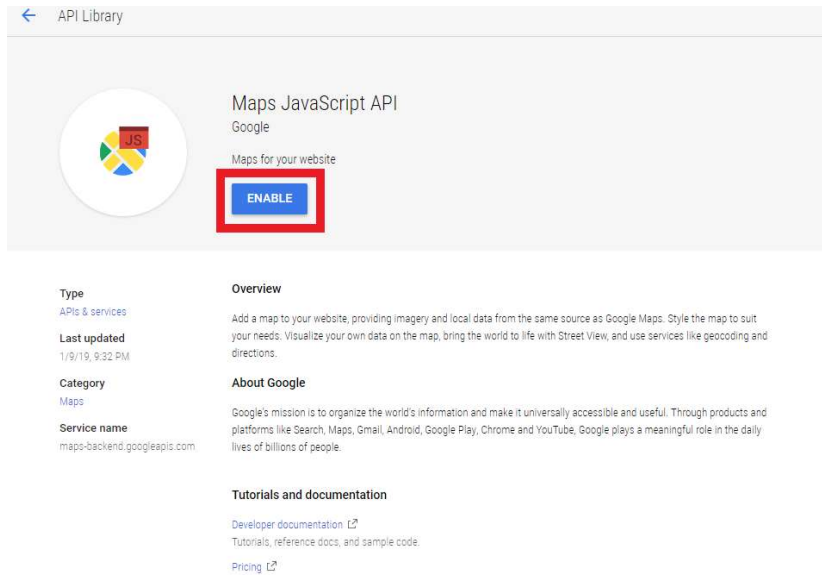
← API Library

JS

Maps JavaScript API
Google

Maps for your website

ENABLE

Type
APIs & services

Last updated
1/9/19, 9:32 PM

Category
Maps

Service name
maps-backend.googleapis.com

Overview

Add a map to your website, providing imagery and local data from the same source as Google Maps. Style the map to suit your needs. Visualize your own data on the map, bring the world to life with Street View, and use services like geocoding and directions.

About Google

Google's mission is to organize the world's information and make it universally accessible and useful. Through products and platforms like Search, Maps, Gmail, Android, Google Play, Chrome and YouTube, Google plays a meaningful role in the daily lives of billions of people.

Tutorials and documentation

Developer documentation
Tutorials, reference docs, and sample code.

Pricing